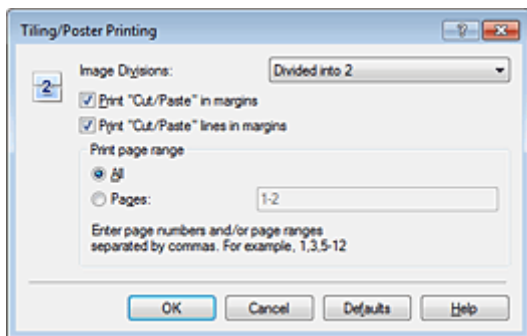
Tiling/Poster Printing

?

2

Image Divisions:

Divided into 2

Print "Cut/Paste" in margins

Print "Cut/Paste" lines in margins

Print page range

All

Pages:

1-2

Enter page numbers and/or page ranges separated by commas. For example, 1,3,5-12

OK

Cancel

Defaults

Help